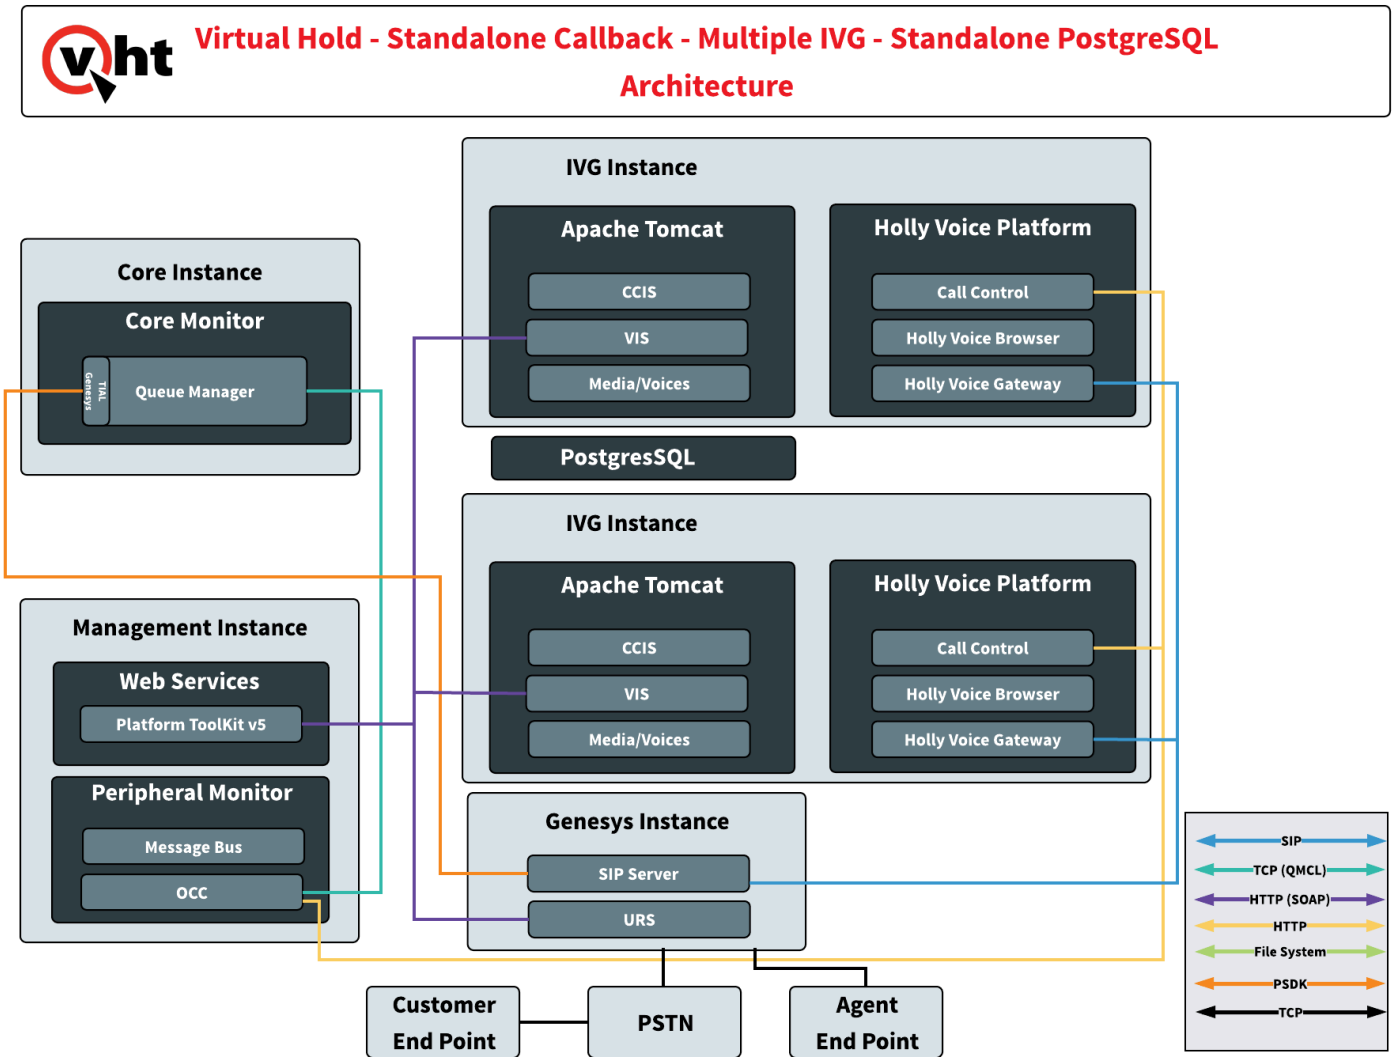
vht

Virtual Hold - Standalone Callback - Multiple IVG - Standalone PostgreSQL Architecture

IVG Instance

Apache Tomcat

CCIS

VIS

Media/Voices

Holly Voice Platform

Call Control

Holly Voice Browser

Holly Voice Gateway

Core Instance

Core Monitor

Genesys TIAL

Queue Manager

PostgresSQL

IVG Instance

Apache Tomcat

CCIS

VIS

Media/Voices

Holly Voice Platform

Call Control

Holly Voice Browser

Holly Voice Gateway

Management Instance

Web Services

Platform ToolKit v5

Peripheral Monitor

Message Bus

OCC

Genesys Instance

SIP Server

URS

Customer End Point

PSTN

Agent End Point

SIP

TCP (QMCL)

HTTP (SOAP)

HTTP

File System

PSDK

TCP